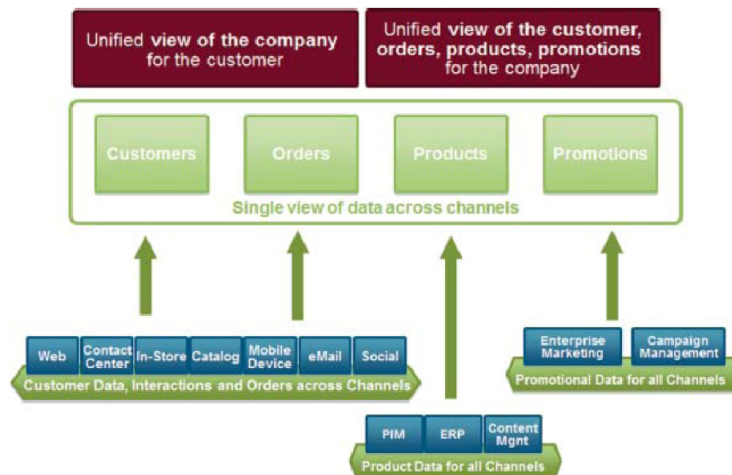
Unified view of the company for the customer

Unified view of the customer, orders, products, promotions for the company

Customers

Orders

Products

Promotions

Single view of data across channels

Web

Contact Center

In-Store

Catalog

Mobile Device

eMail

Social

Customer Data, Interactions and Orders across Channels

PIM

ERP

Content Mgnt

Product Data for all Channels

Enterprise Marketing

Campaign Management

Promotional Data for all Channels